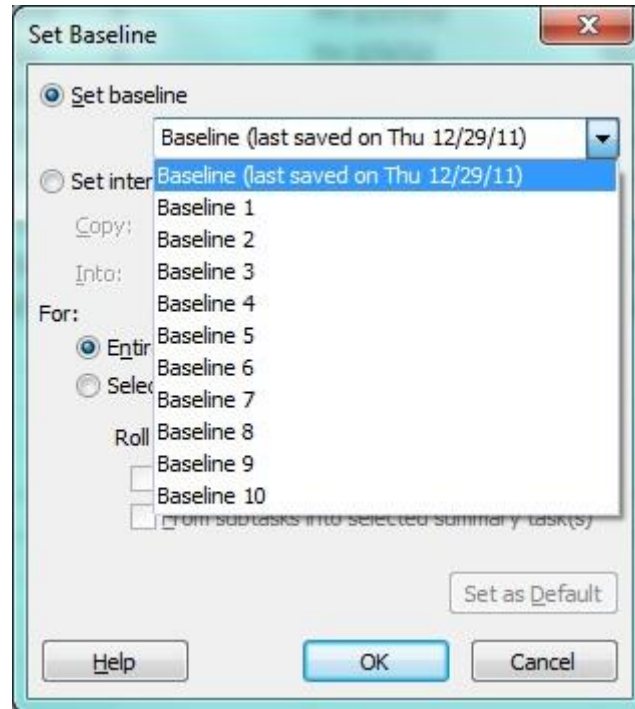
Set Baseline

Set baseline

Baseline (last saved on Thu 12/29/11)

Set inter

Copy:

Into:

For:

Entir

Selec

Roll

Baseline (last saved on Thu 12/29/11)
Baseline 1
Baseline 2
Baseline 3
Baseline 4
Baseline 5
Baseline 6
Baseline 7
Baseline 8
Baseline 9
Baseline 10

From subtasks into selected summary task(s)

Set as Default

Help

OK

Cancel